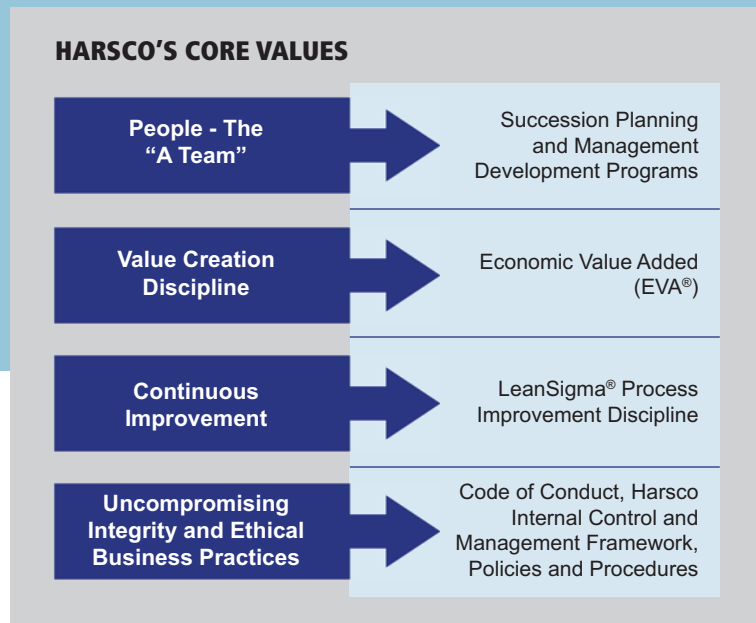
HARSCO'S CORE VALUES

People - The "A Team"

Succession Planning and Management Development Programs

Value Creation Discipline

Economic Value Added (EVA®)

Continuous Improvement

LeanSigma® Process Improvement Discipline

Uncompromising Integrity and Ethical Business Practices

Code of Conduct, Harsco Internal Control and Management Framework, Policies and Procedures